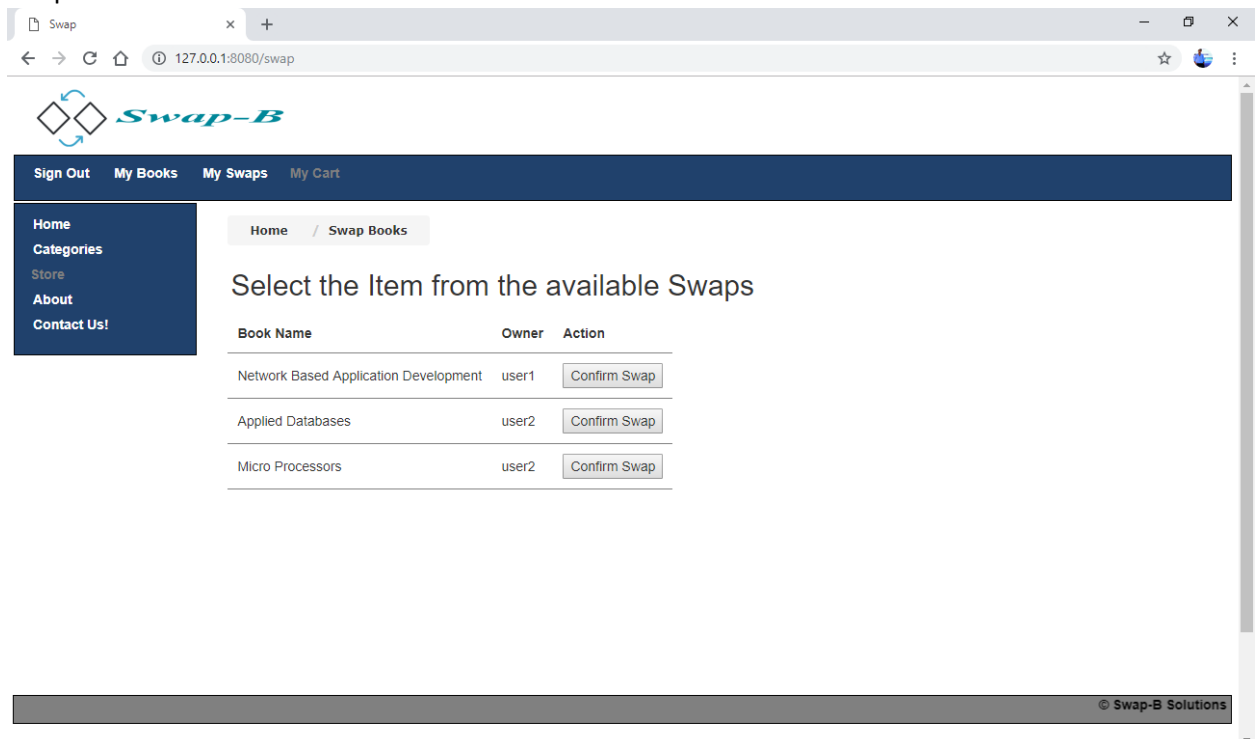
Swap

127.0.0.1:8080/swap

Swap-B

Sign Out My Books My Swaps My Cart

Home
Categories
Store
About
Contact Us!

Home / Swap Books

Select the Item from the available Swaps

| Book Name | Owner | Action |
|---|---|---|
| Network Based Application Development | user1 | Confirm Swap |
| Applied Databases | user2 | Confirm Swap |
| Micro Processors | user2 | Confirm Swap |

© Swap-B Solutions